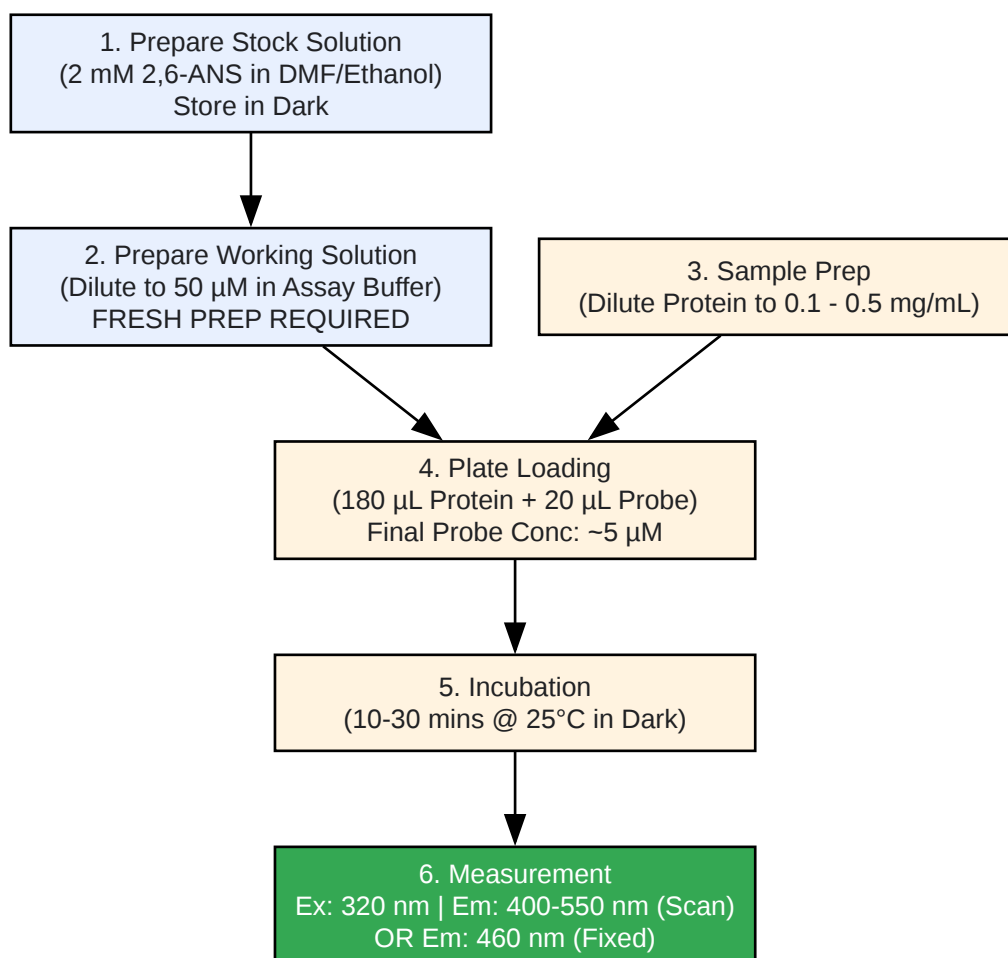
1. Prepare Stock Solution
(2 mM 2,6-ANS in DMF/Ethanol)
Store in Dark

2. Prepare Working Solution
(Dilute to 50 µM in Assay Buffer)
FRESH PREP REQUIRED

3. Sample Prep
(Dilute Protein to 0.1 - 0.5 mg/mL)

4. Plate Loading
(180 µL Protein + 20 µL Probe)
Final Probe Conc: ~5 µM

5. Incubation
(10-30 mins @ 25°C in Dark)

6. Measurement
Ex: 320 nm | Em: 400-550 nm (Scan)
OR Em: 460 nm (Fixed)